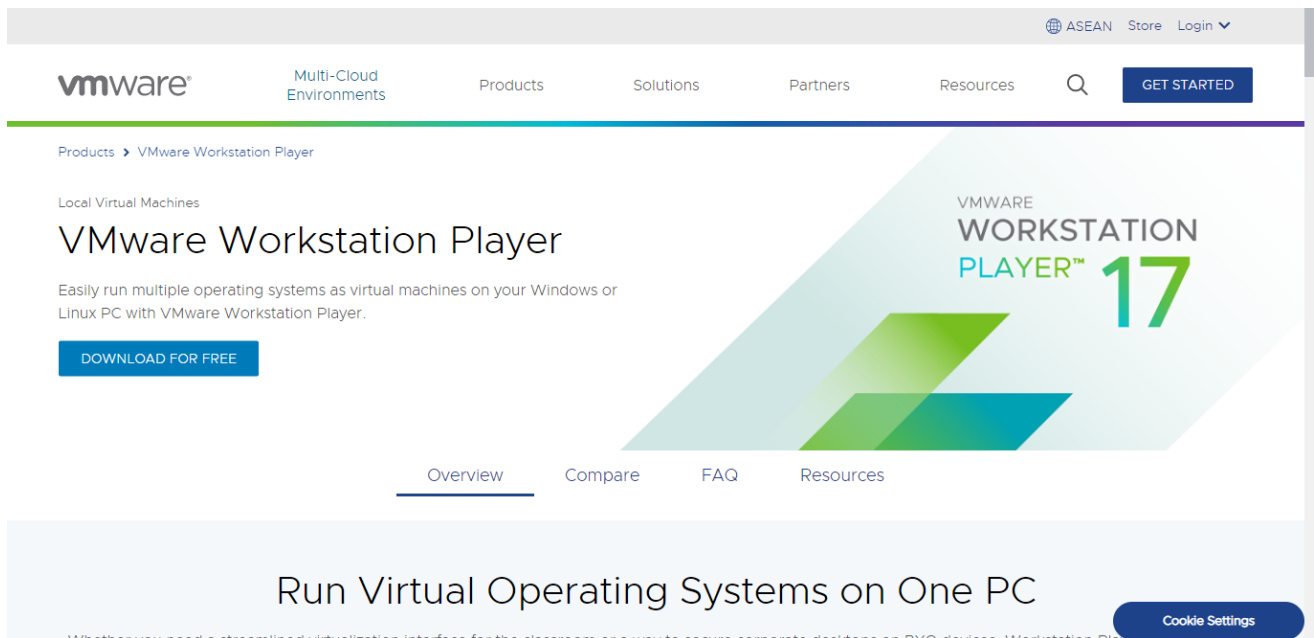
ASEAN Store Login

vmware

Multi-Cloud Environments

Products

Solutions

Partners

Resources

GET STARTED

Products > VMware Workstation Player

Local Virtual Machines

VMware Workstation Player

Easily run multiple operating systems as virtual machines on your Windows or Linux PC with VMware Workstation Player.

DOWNLOAD FOR FREE

VMWARE WORKSTATION PLAYER™ 17

Overview

Compare

FAQ

Resources

Run Virtual Operating Systems on One PC

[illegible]

Cookie Settings